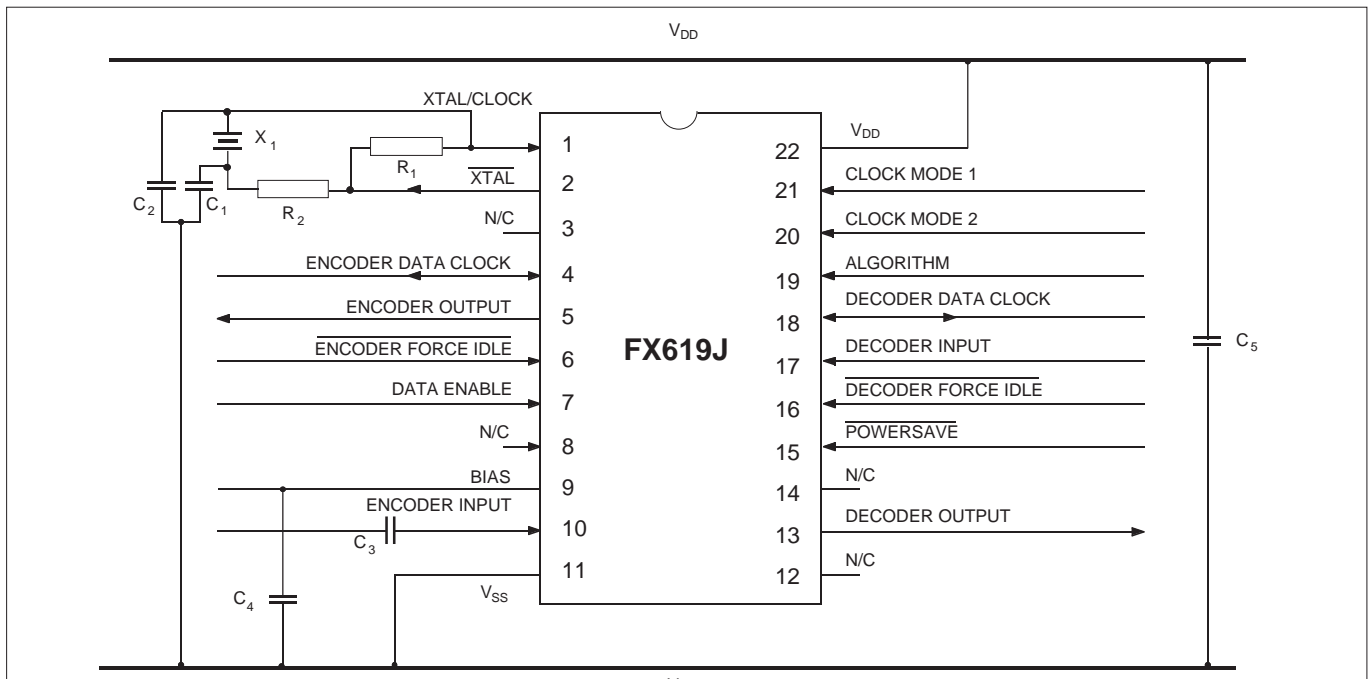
$V_{DD}$

XTAL/CLOCK

$X_1$

$R_1$

$\overline{XTAL}$

$C_2$ $C_1$

$R_2$

N/C

ENCODER DATA CLOCK

ENCODER OUTPUT

$\overline{\text{ENCODER FORCE IDLE}}$

DATA ENABLE

N/C

BIAS

ENCODER INPUT

$C_3$

$C_4$

$V_{SS}$

1
2
3
4
5
6
7
8
9
10
11

FX619J

22
21
20
19
18
17
16
15
14
13
12

$V_{DD}$

CLOCK MODE 1

CLOCK MODE 2

ALGORITHM

DECODER DATA CLOCK

DECODER INPUT

$\overline{\text{DECODER FORCE IDLE}}$

$\overline{\text{POWERSAVE}}$

N/C

DECODER OUTPUT

N/C

$C_5$

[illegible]